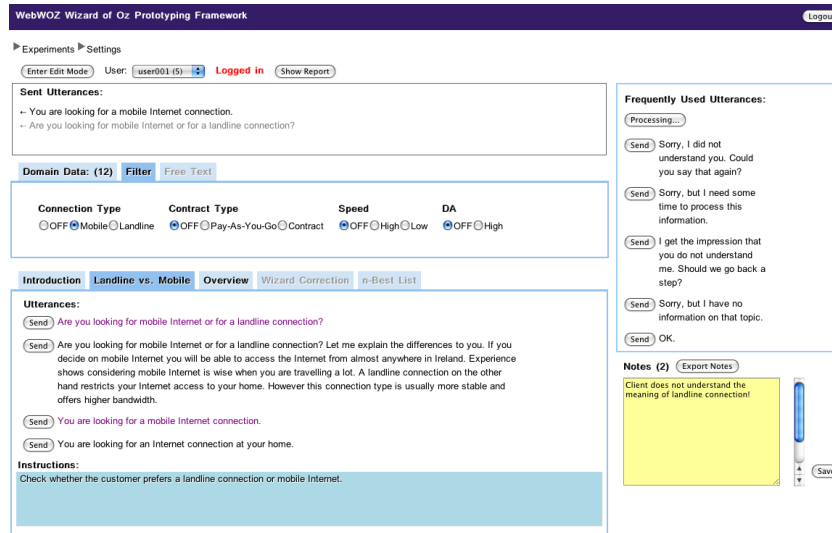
WebWOZ Wizard of Oz Prototyping Framework

Logou

Experiments Settings

Enter Edit Mode User: user001 (5) Logged in Show Report

Sent Utterances:
← You are looking for a mobile Internet connection.
← Are you looking for mobile Internet or for a landline connection?

Domain Data: (12) Filter Free Text

Connection Type
OFF Mobile Landline

Contract Type
OFF Pay-As-You-Go Contract

Speed
OFF High Low

DA
OFF High

Introduction Landline vs. Mobile Overview Wizard Correction n-Best List

Utterances:

Send Are you looking for mobile Internet or for a landline connection?

Send Are you looking for mobile Internet or for a landline connection? Let me explain the differences to you. If you decide on mobile Internet you will be able to access the Internet from almost anywhere in Ireland. Experience shows considering mobile Internet is wise when you are travelling a lot. A landline connection on the other hand restricts your Internet access to your home. However this connection type is usually more stable and offers higher bandwidth.

Send You are looking for a mobile Internet connection.

Send You are looking for an Internet connection at your home.

Instructions:
Check whether the customer prefers a landline connection or mobile Internet.

Frequently Used Utterances:

Processing...

Send Sorry, I did not understand you. Could you say that again?

Send Sorry, but I need some time to process this information.

Send I get the impression that you do not understand me. Should we go back a step?

Send Sorry, but I have no information on that topic.

Send OK.

Notes (2) Export Notes

Client does not understand the meaning of landline connection!

Save